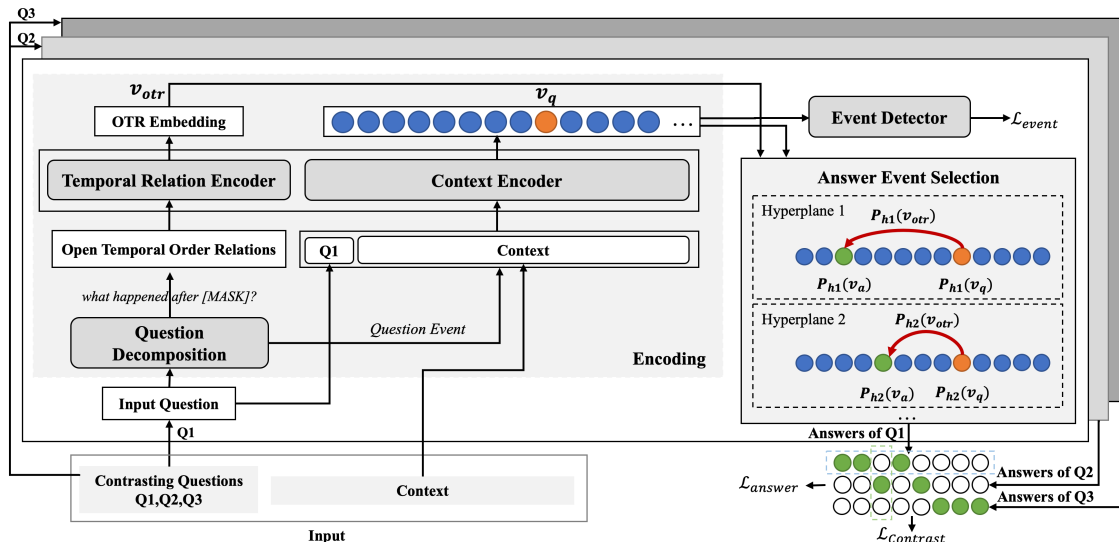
Q3

Q2

$v_{otr}$

$v_q$

OTR Embedding

...

Event Detector

$\mathcal{L}_{event}$

Temporal Relation Encoder

Context Encoder

Answer Event Selection

Hyperplane 1

$P_{h1}(v_{otr})$

Open Temporal Order Relations

Q1

Context

$P_{h1}(v_a)$

$P_{h1}(v_q)$

what happened after [MASK]?

Hyperplane 2

$P_{h2}(v_{otr})$

Question Decomposition

Question Event

Encoding

$P_{h2}(v_a)$

$P_{h2}(v_q)$

Input Question

...

Q1

Answers of Q1

Answers of Q2

Contrasting Questions Q1,Q2,Q3

Context

$\mathcal{L}_{answer}$

Answers of Q3

Input

$\mathcal{L}_{Contrast}$